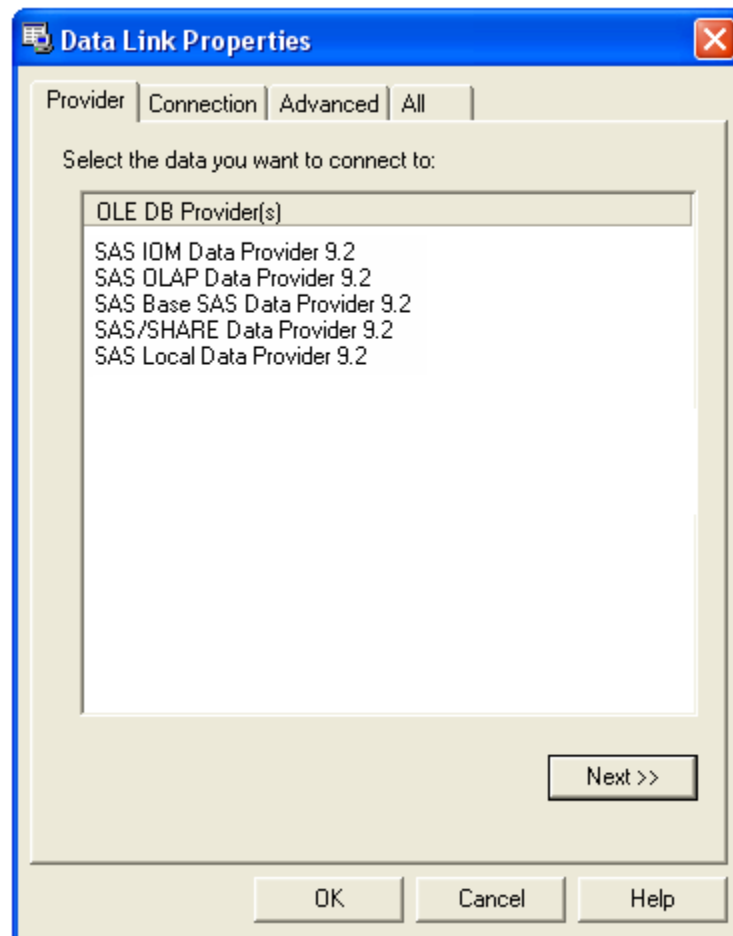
Data Link Properties

Provider | Connection | Advanced | All

Select the data you want to connect to:

OLE DB Provider(s)

SAS IOM Data Provider 9.2
SAS OLAP Data Provider 9.2
SAS Base SAS Data Provider 9.2
SAS/SHARE Data Provider 9.2
SAS Local Data Provider 9.2

Next >>

OK
Cancel
Help